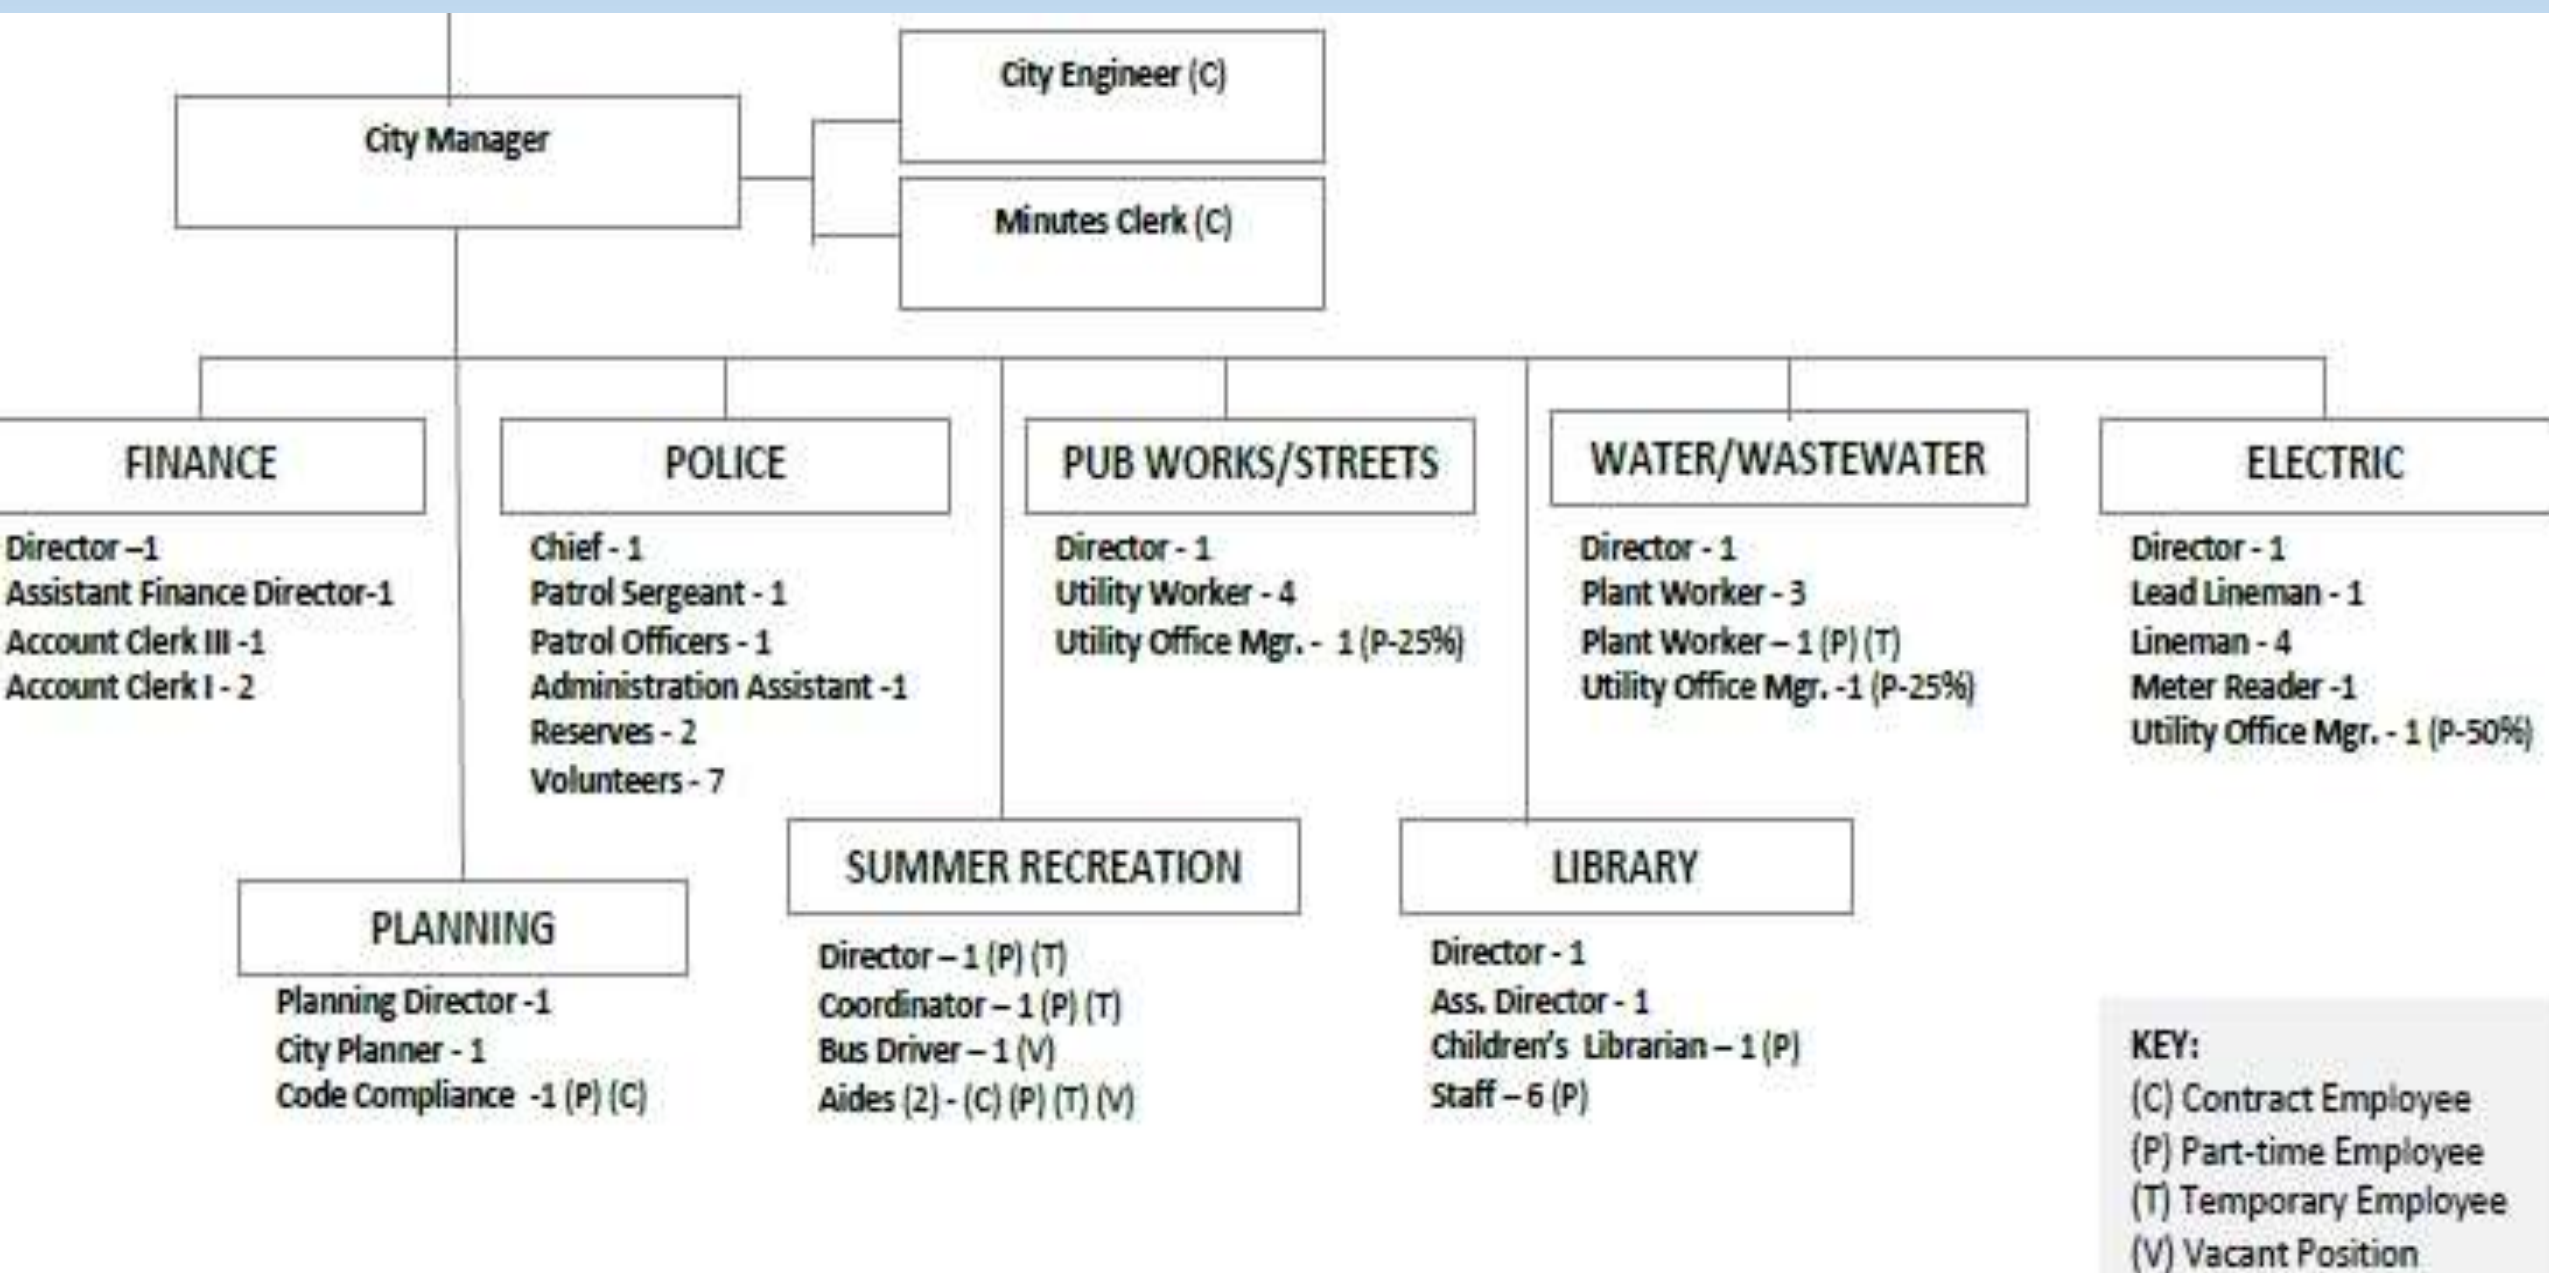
City Manager

City Engineer (C)

Minutes Clerk (C)

FINANCE

Director –1
Assistant Finance Director-1
Account Clerk III -1
Account Clerk I - 2

POLICE

Chief - 1
Patrol Sergeant - 1
Patrol Officers - 1
Administration Assistant -1
Reserves - 2
Volunteers - 7

PUB WORKS/STREETS

Director - 1
Utility Worker - 4
Utility Office Mgr. - 1 (P-25%)

WATER/WASTEWATER

Director - 1
Plant Worker - 3
Plant Worker – 1 (P) (T)
Utility Office Mgr. -1 (P-25%)

ELECTRIC

Director - 1
Lead Lineman - 1
Lineman - 4
Meter Reader -1
Utility Office Mgr. - 1 (P-50%)

PLANNING

Planning Director -1
City Planner - 1
Code Compliance -1 (P) (C)

SUMMER RECREATION

Director – 1 (P) (T)
Coordinator – 1 (P) (T)
Bus Driver – 1 (V)
Aides (2) - (C) (P) (T) (V)

LIBRARY

Director - 1
Ass. Director - 1
Children's Librarian – 1 (P)
Staff – 6 (P)

KEY:
(C) Contract Employee
(P) Part-time Employee
(T) Temporary Employee
(V) Vacant Position